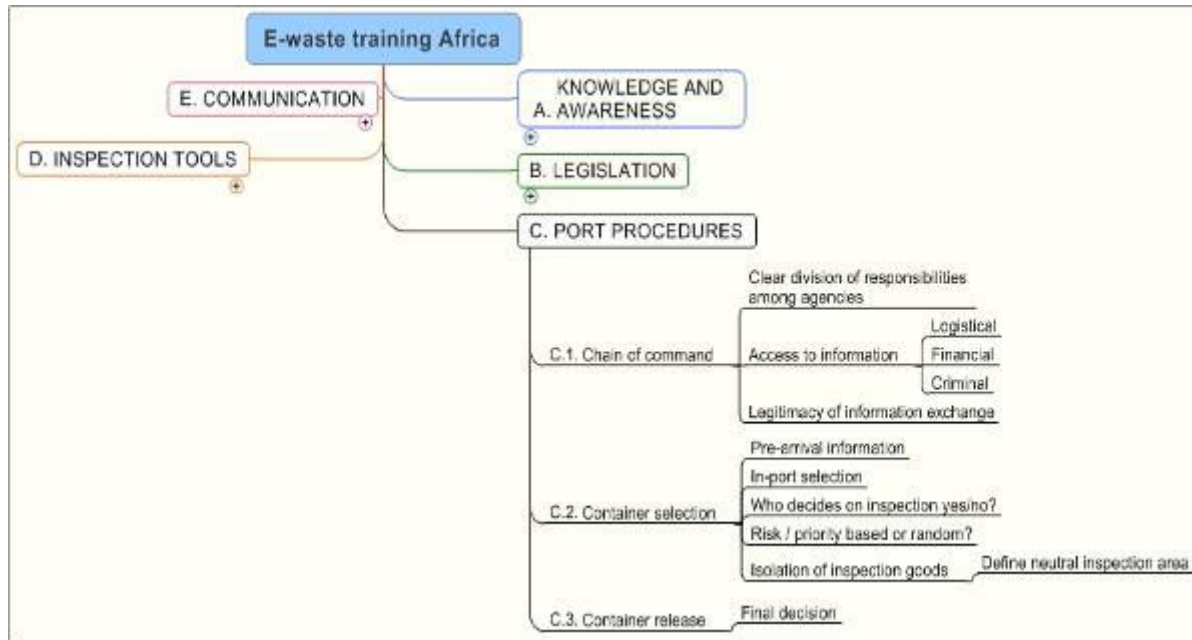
E-waste training Africa

E. COMMUNICATION

D. INSPECTION TOOLS

KNOWLEDGE AND A. AWARENESS

B. LEGISLATION

C. PORT PROCEDURES

C.1. Chain of command

Clear division of responsibilities among agencies

Access to information

Logistical

Financial

Criminal

Legitimacy of information exchange

C.2. Container selection

Pre-arrival information

In-port selection

Who decides on inspection yes/no?

Risk / priority based or random?

Isolation of inspection goods

Define neutral inspection area

C.3. Container release

Final decision